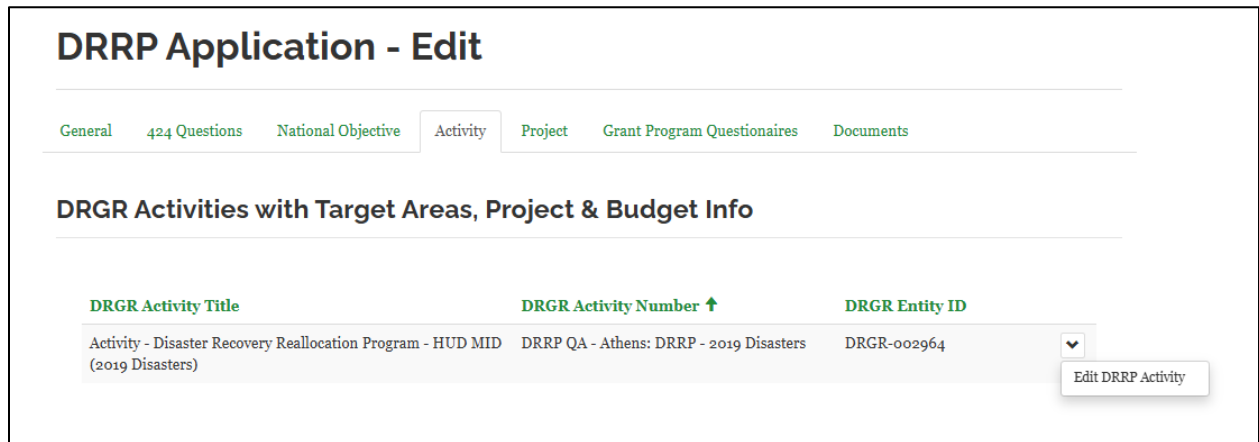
DRRP Application - Edit

General | 424 Questions | National Objective | Activity | Project | Grant Program Questionaires | Documents

DRGR Activities with Target Areas, Project & Budget Info

| DRGR Activity Title | DRGR Activity Number ↑ | DRGR Entity ID | |
|---|---|---|---|
| Activity - Disaster Recovery Reallocation Program - HUD MID (2019 Disasters) | DRRP QA - Athens: DRRP - 2019 Disasters | DRGR-002964 | |

Edit DRRP Activity